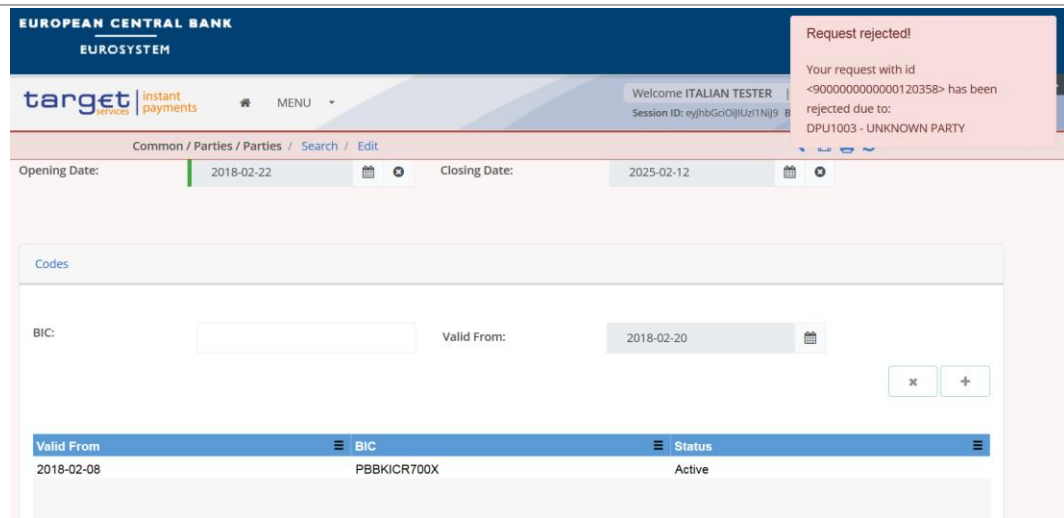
EUROPEAN CENTRAL BANK
EUROSYSTEM

target services | instant payments

MENU

Welcome ITALIAN TESTER |
Session ID: eyJhbGciOiJIUzI1NiJ9 B

Request rejected!

Your request with id <9000000000000120358> has been rejected due to:
DPU1003 - UNKNOWN PARTY

Common / Parties / Parties / Search / Edit

Opening Date: 2018-02-22

Closing Date: 2025-02-12

Codes

BIC:

Valid From: 2018-02-20

| Valid From | BIC | Status |
|---|---|---|
| 2018-02-08 | PBBKICR700X | Active |